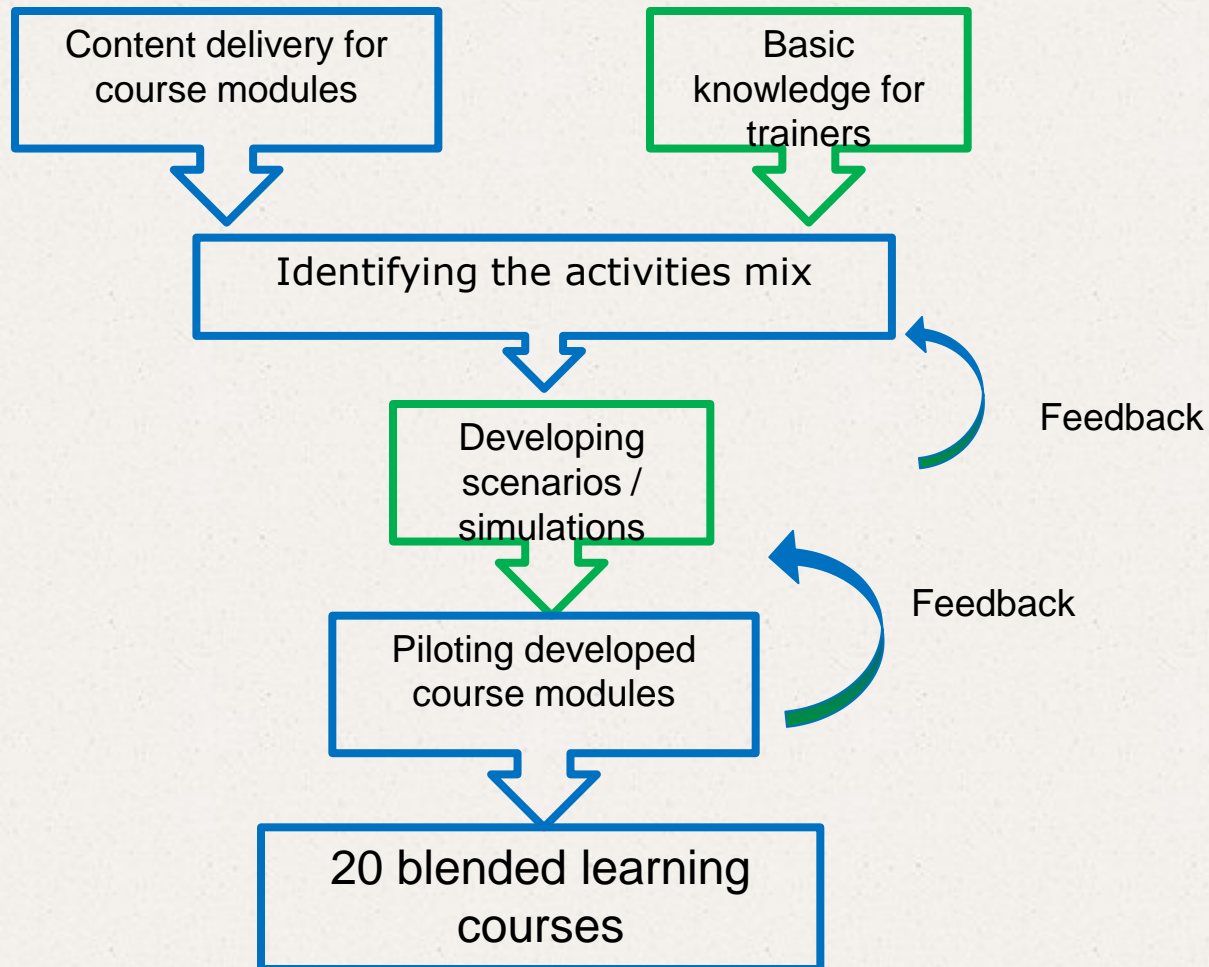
Content delivery for course modules

Basic knowledge for trainers

Identifying the activities mix

Feedback

Developing scenarios / simulations

Feedback

Piloting developed course modules

20 blended learning courses